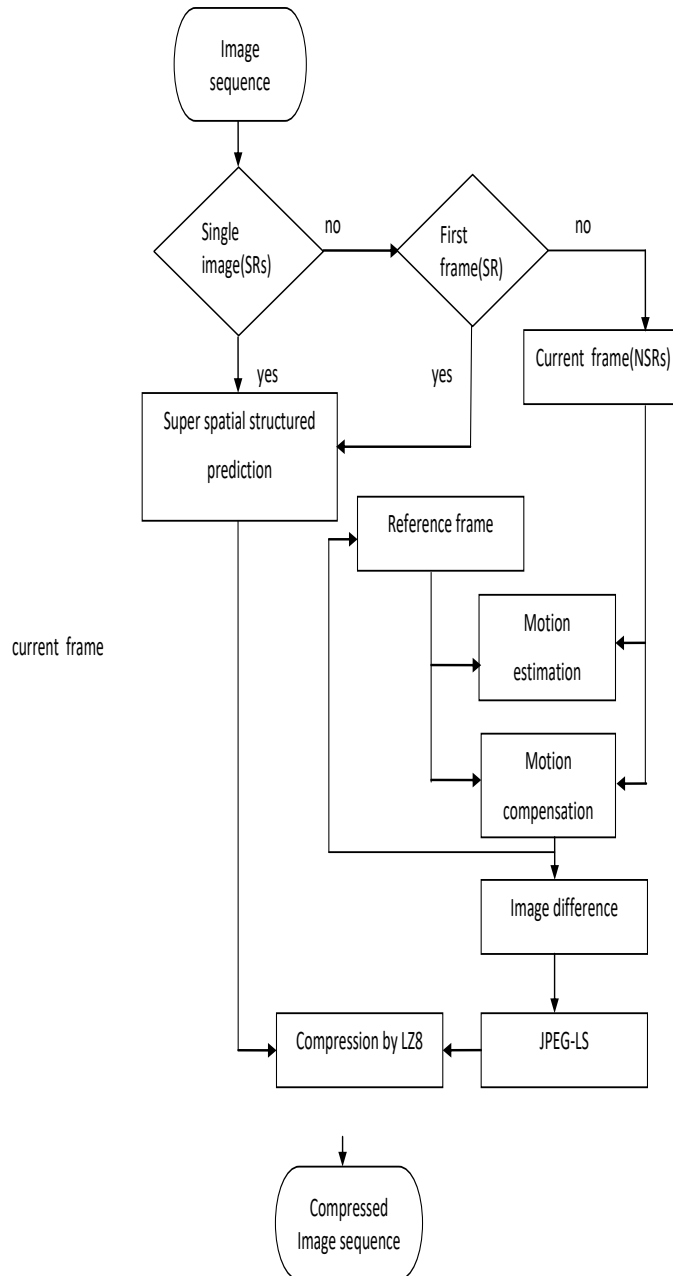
Image sequence

Single image(SRs)

no

First frame(SR)

no

yes

yes

Current frame(NSRs)

Super spatial structured prediction

Reference frame

current frame

Motion estimation

Motion compensation

Image difference

Compression by LZ8

JPEG-LS

Compressed Image sequence